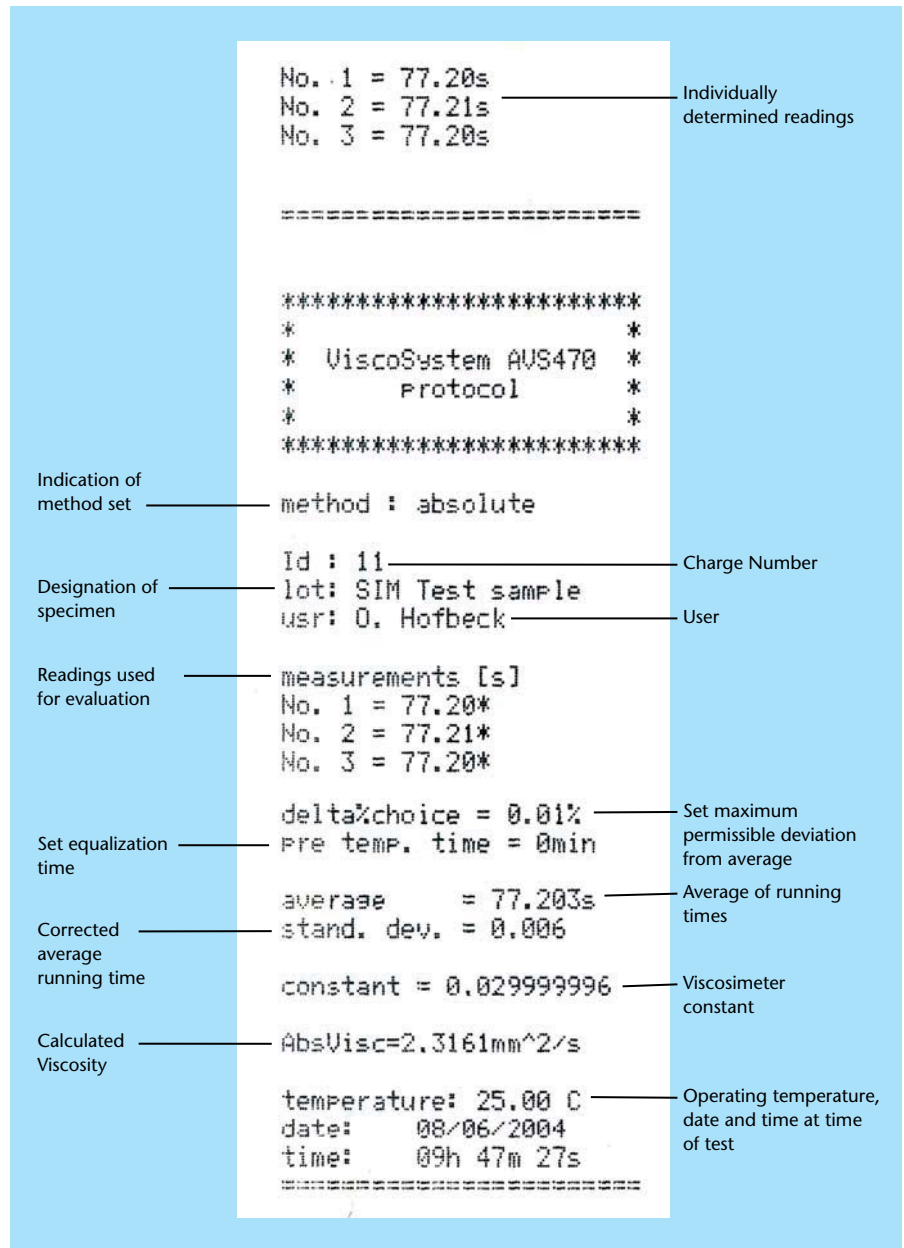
No. 1 = 77.20s
No. 2 = 77.21s
No. 3 = 77.20s

Individually determined readings

======================

**********************
* *
* ViscoSystem AVS470 *
* protocol *
* *
**********************

Indication of method set

method : absolute

Id : 11

Charge Number

Designation of specimen

lot: SIM Test sample
usr: O. Hofbeck

User

Readings used for evaluation

measurements [s]
No. 1 = 77.20*
No. 2 = 77.21*
No. 3 = 77.20*

delta%choice = 0.01%

Set maximum permissible deviation from average

Set equalization time

pre temp. time = 0min

average = 77.203s

Average of running times

Corrected average running time

stand. dev. = 0.006

constant = 0.029999996

Viscosimeter constant

Calculated Viscosity

AbsVisc=2.3161mm^2/s

temperature: 25.00 C
date: 08/06/2004
time: 09h 47m 27s

Operating temperature, date and time at time of test

======================